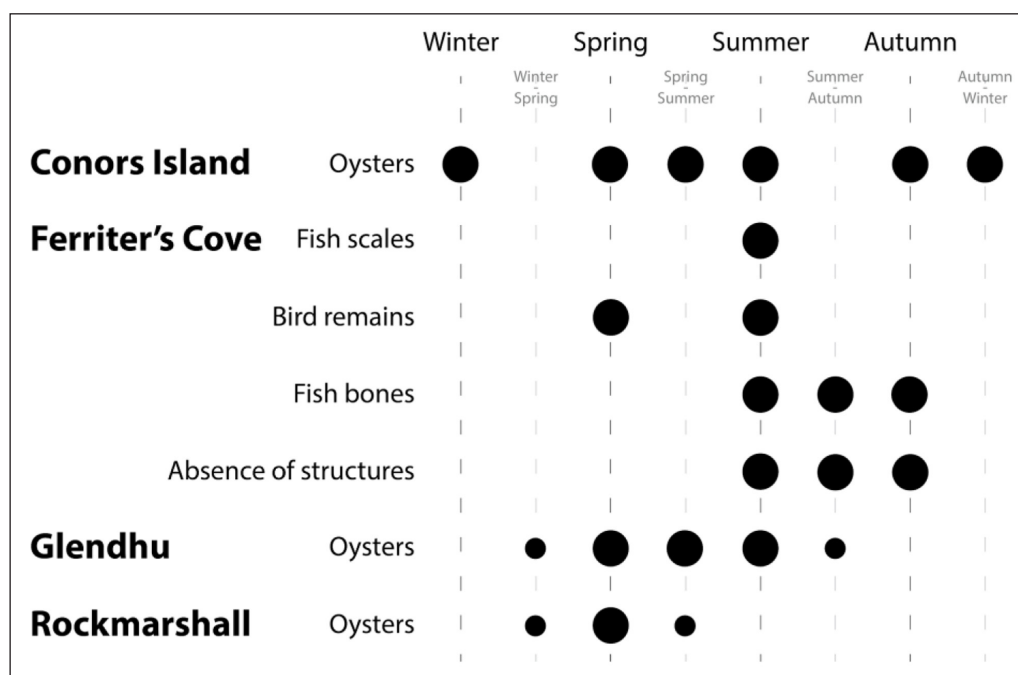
| | | Winter | Winter - Spring | Spring | Spring - Summer | Summer | Summer - Autumn | Autumn | Autumn - Winter |
|---|---|---|---|---|---|---|---|---|---|
| **Conors Island** | Oysters | ● | | ● | ● | ● | | ● | ● |
| **Ferriter's Cove** | Fish scales | | | | | ● | | | |
| | Bird remains | | | ● | | ● | | | |
| | Fish bones | | | | | ● | ● | ● | |
| | Absence of structures | | | | | ● | ● | ● | |
| **Glendhu** | Oysters | | ● | ● | ● | ● | ● | | |
| **Rockmarshall** | Oysters | | ● | ● | ● | | | | |